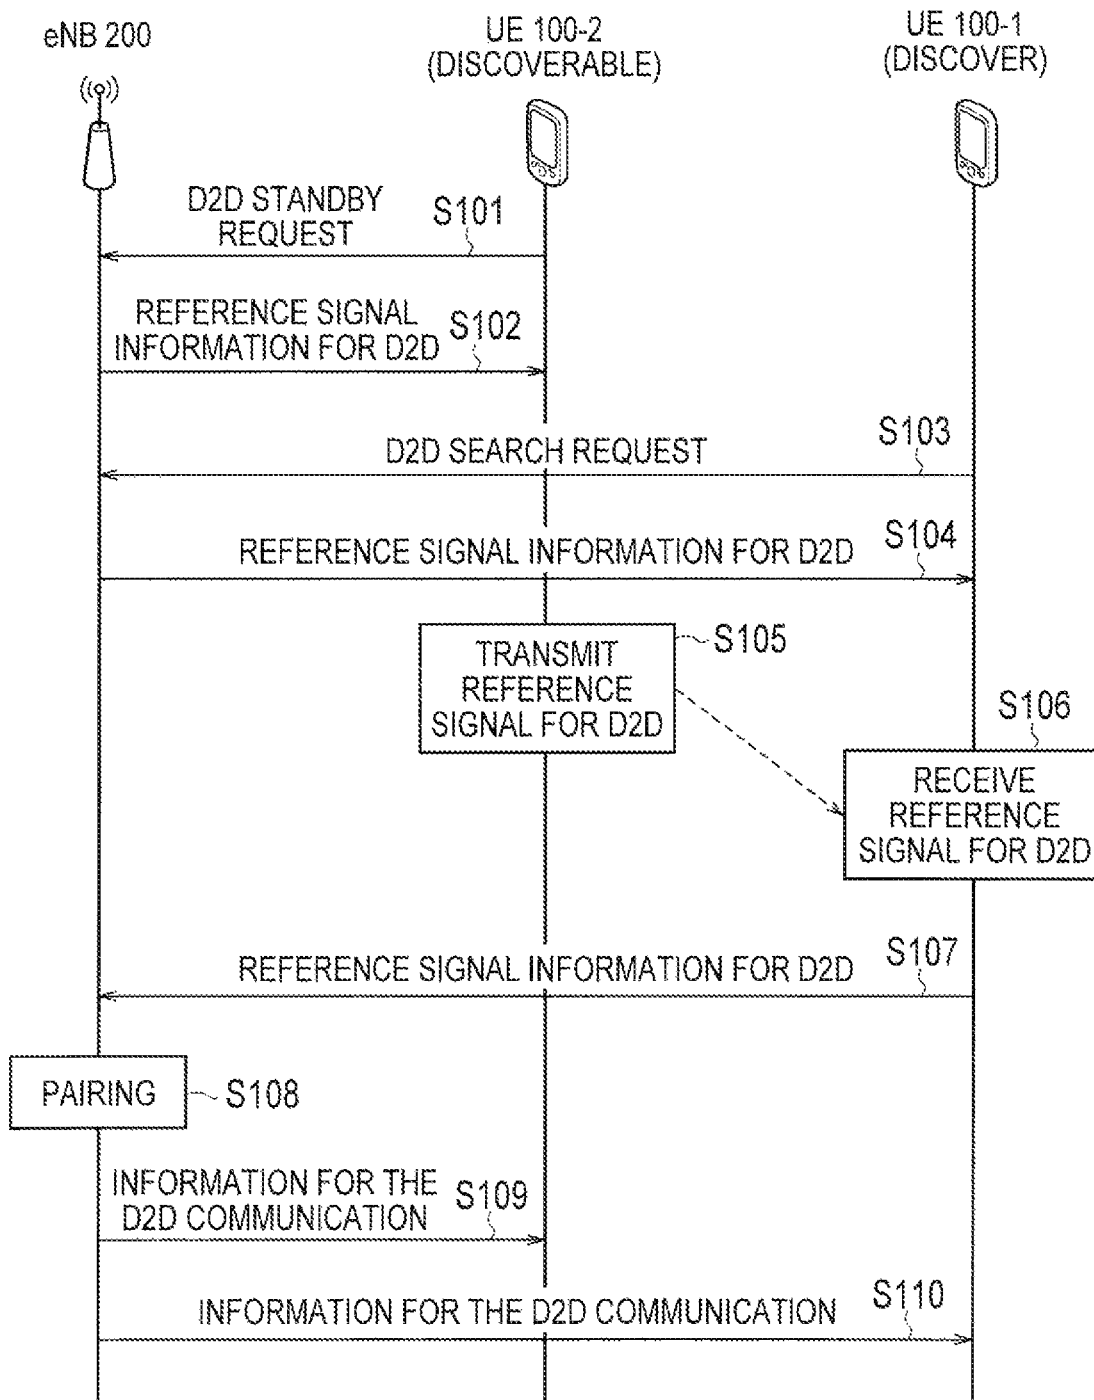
eNB 200

UE 100-2
(DISCOVERABLE)

UE 100-1
(DISCOVER)

D2D STANDBY REQUEST

S101

REFERENCE SIGNAL INFORMATION FOR D2D

S102

D2D SEARCH REQUEST

S103

REFERENCE SIGNAL INFORMATION FOR D2D

S104

TRANSMIT REFERENCE SIGNAL FOR D2D

S105

S106

RECEIVE REFERENCE SIGNAL FOR D2D

REFERENCE SIGNAL INFORMATION FOR D2D

S107

PAIRING

S108

INFORMATION FOR THE D2D COMMUNICATION

S109

INFORMATION FOR THE D2D COMMUNICATION

S110